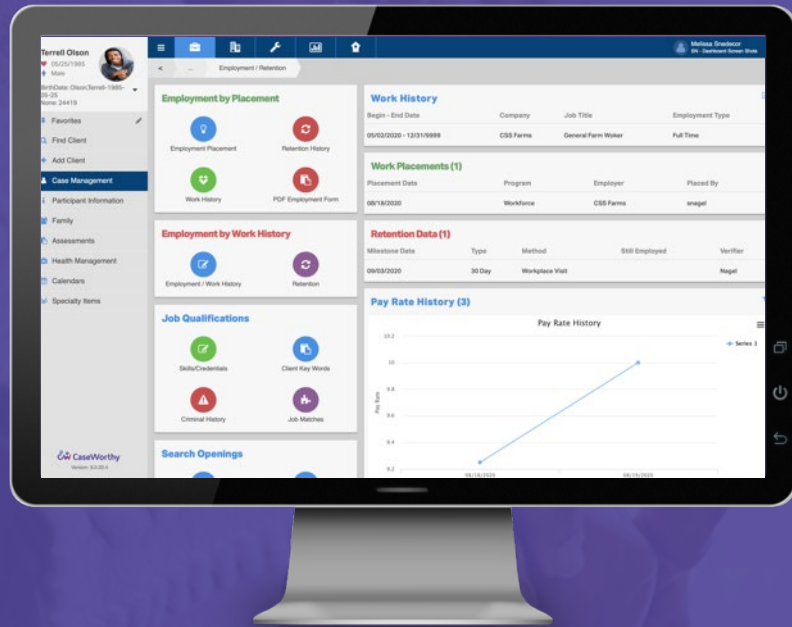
Terrell Olson
05/25/1985
Male
BirthDate: Olson,Terrell-1985-05-25
None: 24419

Favorites
Find Client
Add Client
Case Management
Participant Information
Family
Assessments
Health Management
Calendars
Specialty Items

CaseWorthy
Version: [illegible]

Melissa Snedecor
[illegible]

< ... Employment / Retention

Employment by Placement
Employment Placement
Retention History
Work History
PDF Employment Form

Employment by Work History
Employment / Work History
Retention

Job Qualifications
Skills/Credentials
Client Key Words
Criminal History
Job Matches

Search Openings

Work History
| Begin - End Date | Company | Job Title | Employment Type |
|---|---|---|---|
| 05/02/2020 - 12/31/9999 | CSS Farms | General Farm Woker | Full Time |

Work Placements (1)
| Placement Date | Program | Employer | Placed By |
|---|---|---|---|
| 08/18/2020 | Workforce | CSS Farms | snagel |

Retention Data (1)
| Milestone Date | Type | Method | Still Employed | Verifier |
|---|---|---|---|---|
| 09/03/2020 | 30 Day | Workplace Visit | | Nagel |

Pay Rate History (3)
Pay Rate History
Series 1
Pay Rate
10.2
10
9.8
9.6
9.4
9.2
08/14/2020
08/19/2020